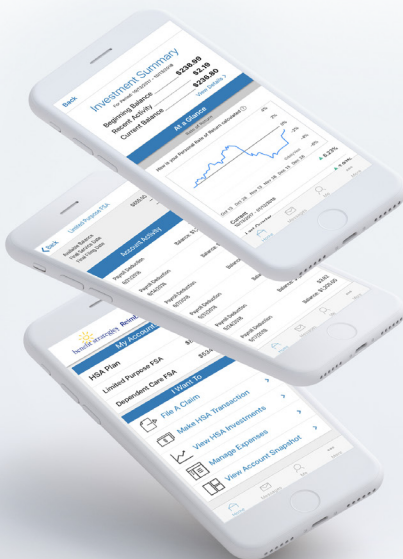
Back

Investment Summary

For Period: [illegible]

Beginning Balance $236.80

Recent Activity $2.10

Current Balance $238.90

View Details >

At a Glance

How is Your Personal Rate of Return calculated?

6.23%

Back Limited Purpose FSA

Account Activity

Payroll Deduction

Payroll Deduction

Payroll Deduction

Payroll Deduction

Payroll Deduction

Balance

benefitstrategies

My Account

HSA Plan

Limited Purpose FSA

Dependent Care FSA

I Want To

File A Claim

Make HSA Transaction

View HSA Investments

Manage Expenses

View Account Snapshot